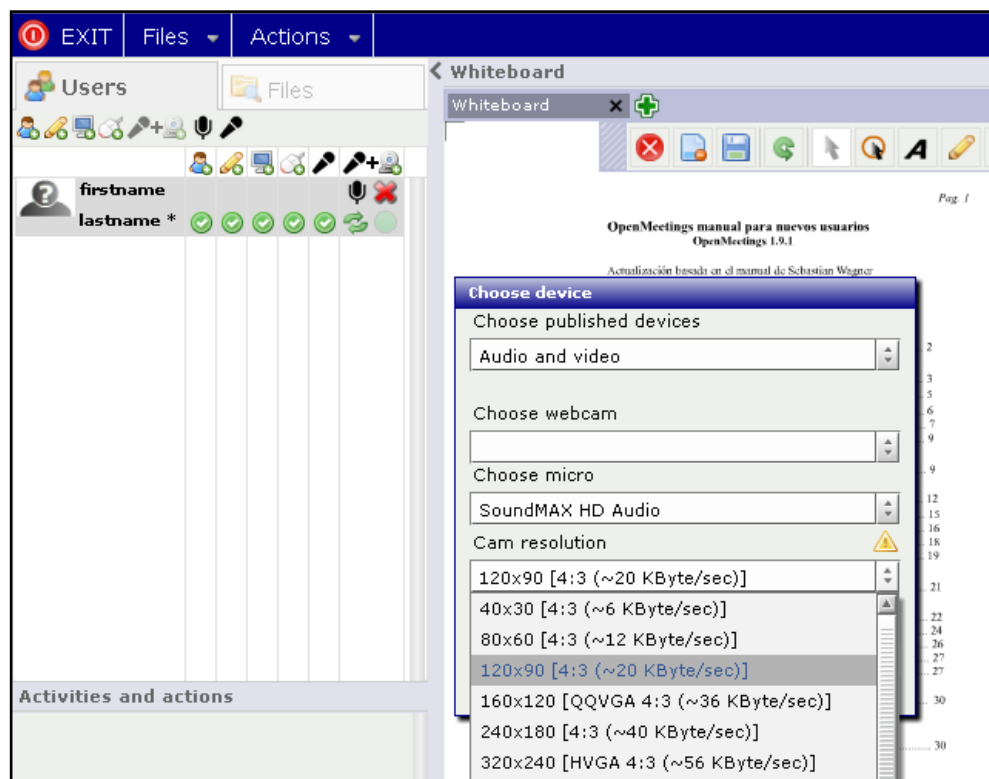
EXIT Files Actions

Users Files

Whiteboard

Whiteboard

firstname
lastname *

Pag. 1

OpenMeetings manual para nuevos usuarios
OpenMeetings 1.9.1

Actualización basada en el manual de Sebastian Wagner

Choose device
Choose published devices
Audio and video
Choose webcam

Choose micro
SoundMAX HD Audio
Cam resolution
120x90 [4:3 (~20 KByte/sec)]
40x30 [4:3 (~6 KByte/sec)]
80x60 [4:3 (~12 KByte/sec)]
120x90 [4:3 (~20 KByte/sec)]
160x120 [QQVGA 4:3 (~36 KByte/sec)]
240x180 [4:3 (~40 KByte/sec)]
320x240 [HVGA 4:3 (~56 KByte/sec)]

2
3
5
6
7
9
9
12
15
16
18
19
21
22
24
26
27
27
30
30

Activities and actions